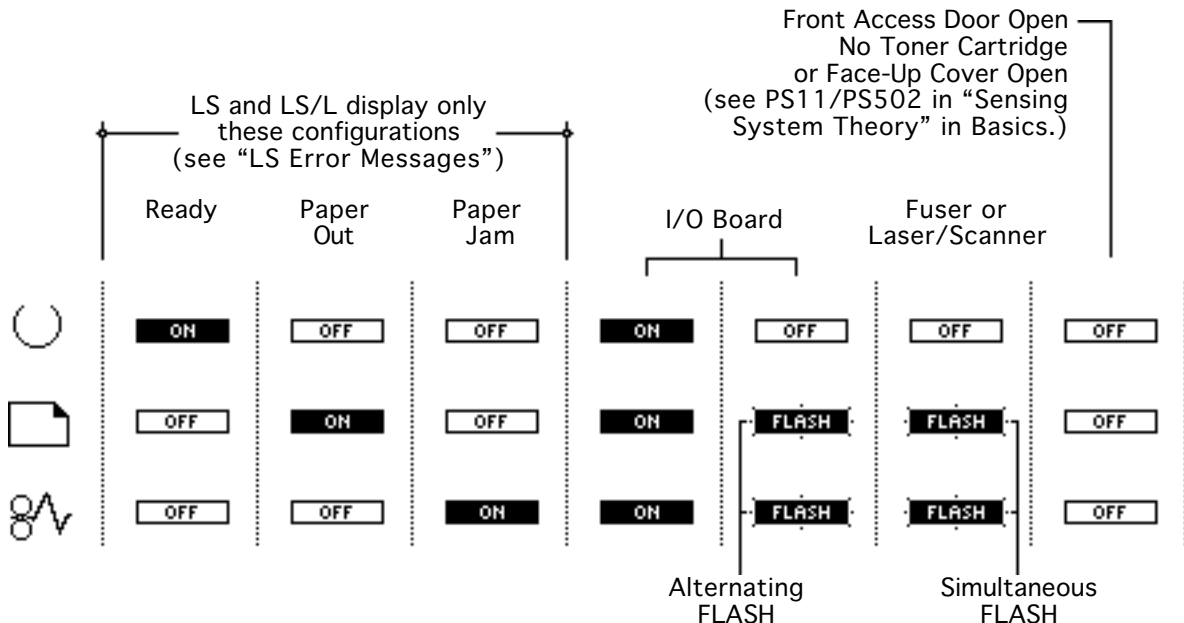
Front Access Door Open
No Toner Cartridge
or Face-Up Cover Open
(see PS11/PS502 in "Sensing System Theory" in Basics.)

LS and LS/L display only these configurations (see "LS Error Messages")

Ready

Paper Out

Paper Jam

I/O Board

Fuser or Laser/Scanner

ON OFF OFF ON OFF OFF OFF

OFF ON OFF ON FLASH FLASH OFF

OFF OFF ON ON FLASH FLASH OFF

Alternating FLASH

Simultaneous FLASH